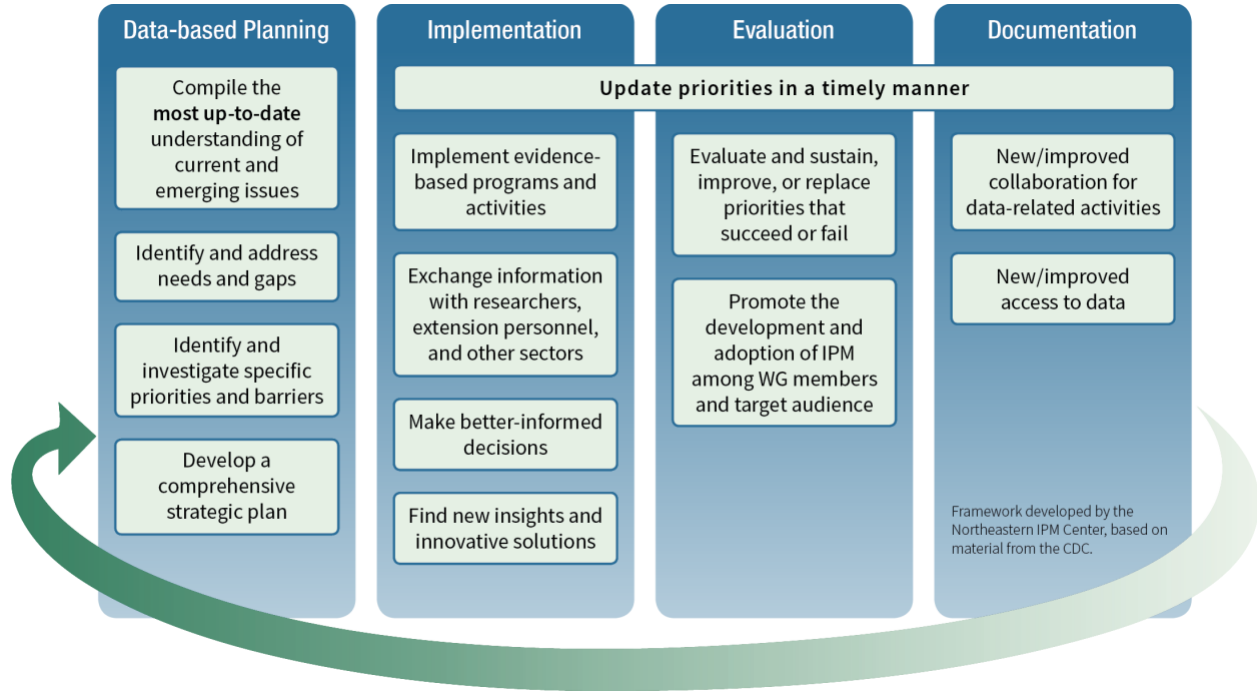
Data-based Planning

Compile the **most up-to-date** understanding of current and emerging issues

Identify and address needs and gaps

Identify and investigate specific priorities and barriers

Develop a comprehensive strategic plan

Implementation

Update priorities in a timely manner

Implement evidence-based programs and activities

Exchange information with researchers, extension personnel, and other sectors

Make better-informed decisions

Find new insights and innovative solutions

Evaluation

Evaluate and sustain, improve, or replace priorities that succeed or fail

Promote the development and adoption of IPM among WG members and target audience

Documentation

New/improved collaboration for data-related activities

New/improved access to data

Framework developed by the Northeastern IPM Center, based on material from the CDC.